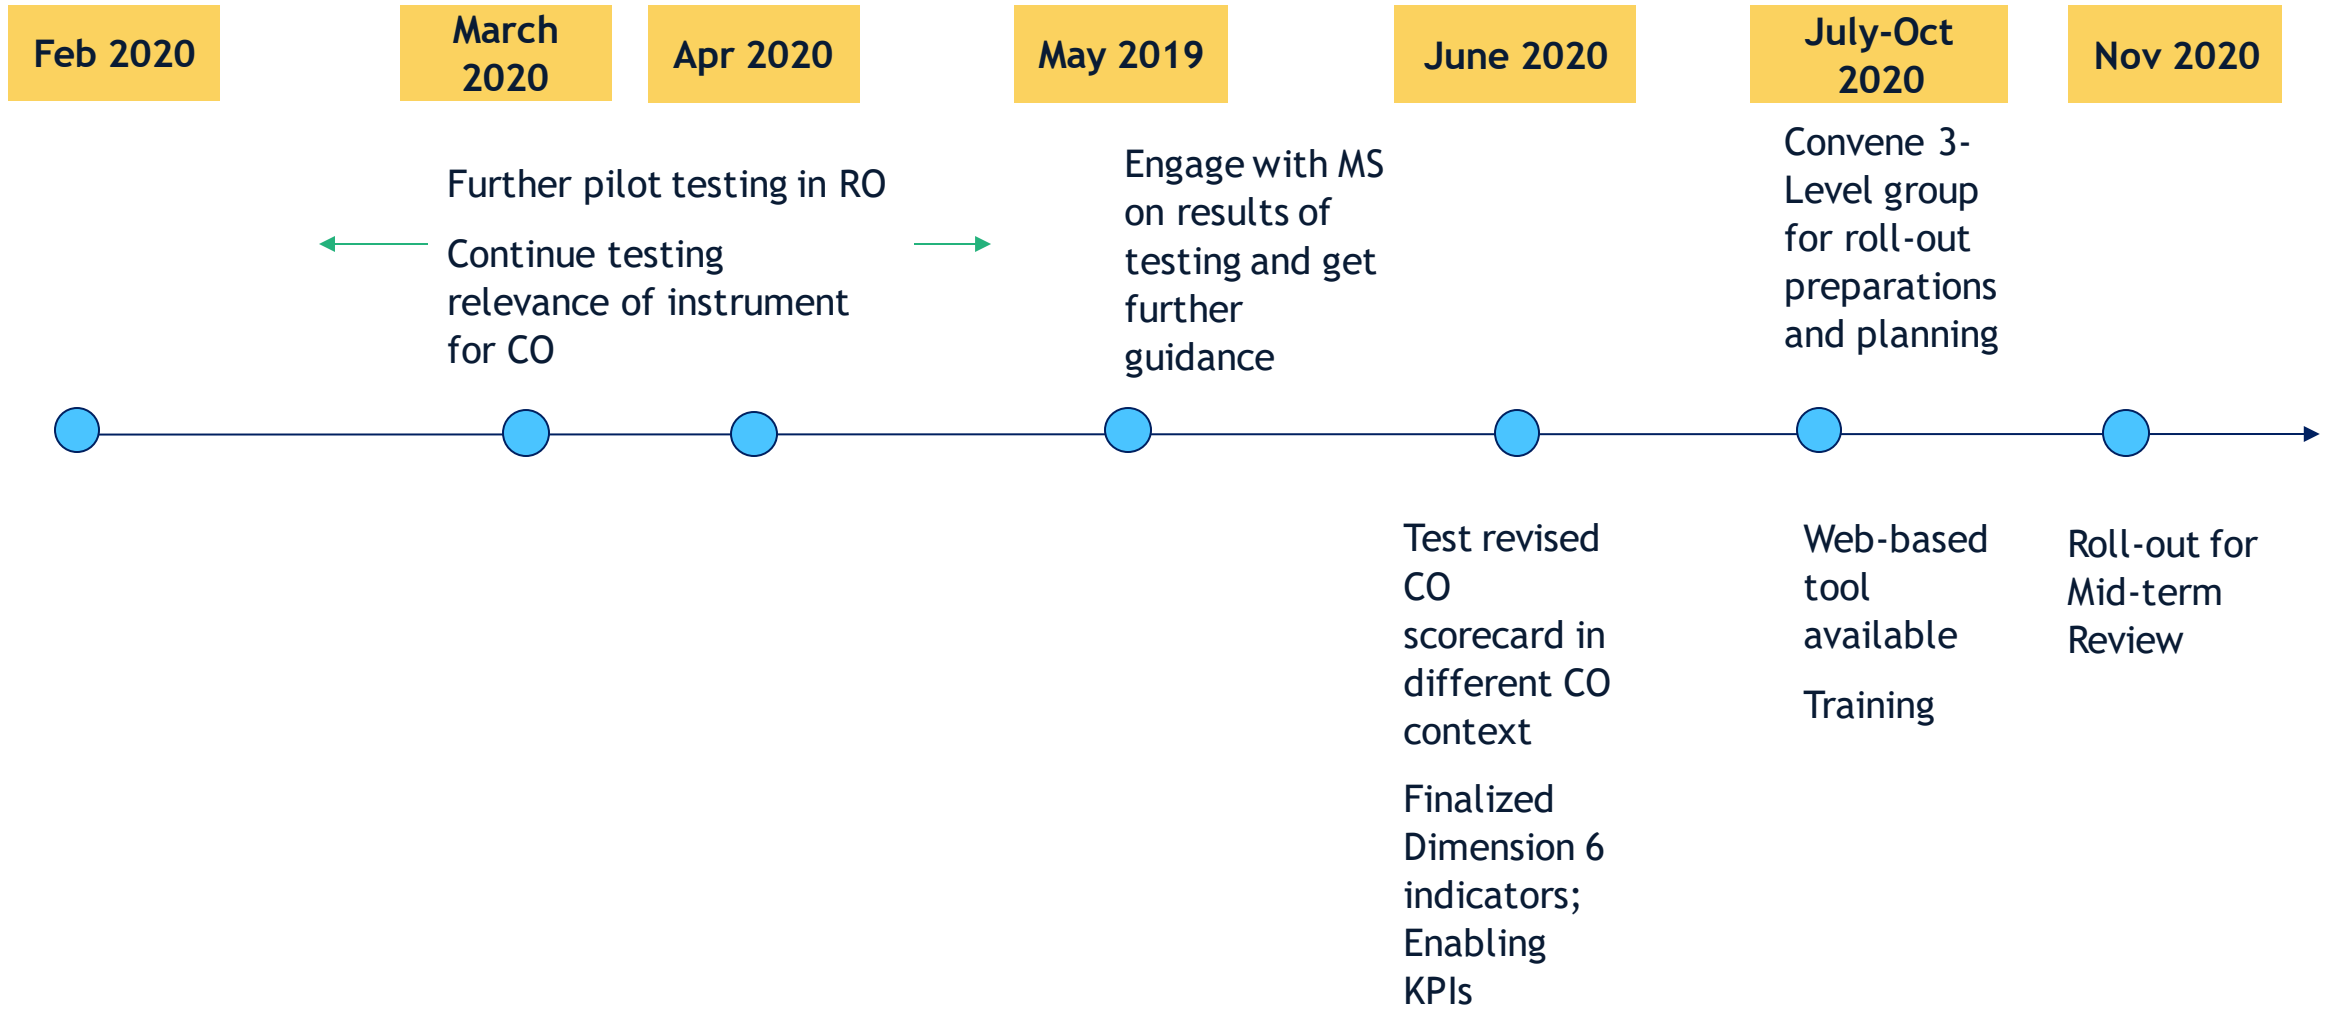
Feb 2020

March 2020

Apr 2020

May 2019

June 2020

July-Oct 2020

Nov 2020

Further pilot testing in RO

Continue testing relevance of instrument for CO

Engage with MS on results of testing and get further guidance

Convene 3-Level group for roll-out preparations and planning

Test revised CO scorecard in different CO context

Finalized Dimension 6 indicators; Enabling KPIs

Web-based tool available

Training

Roll-out for Mid-term Review